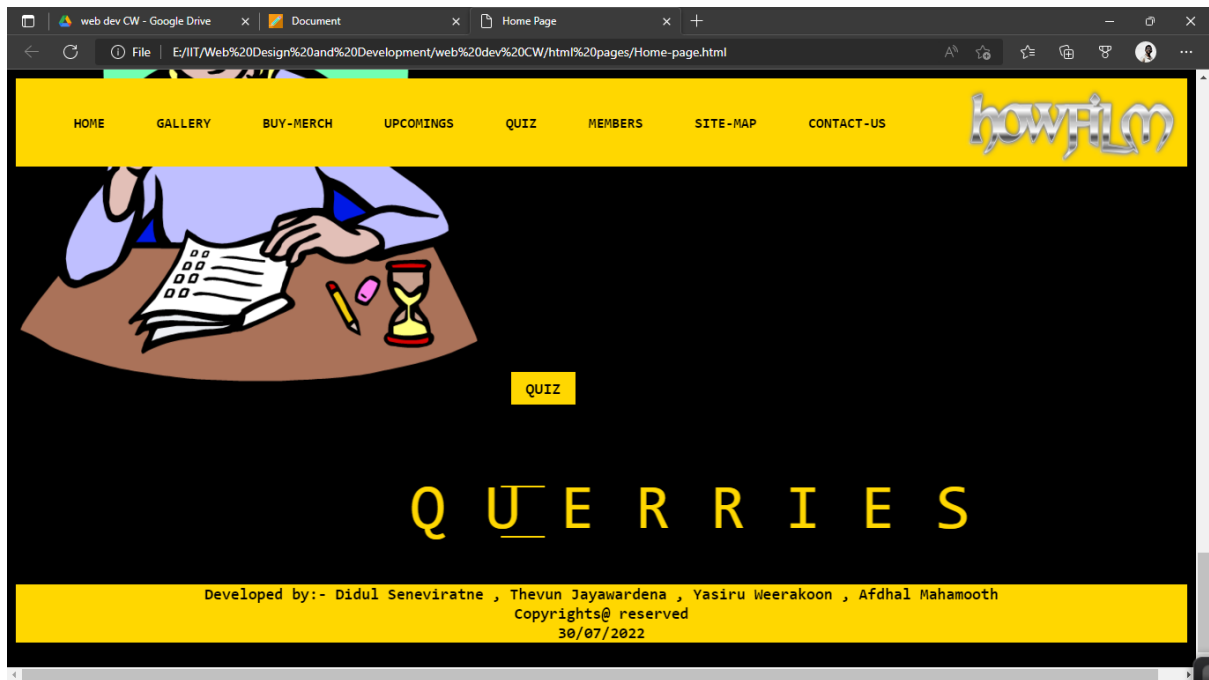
web dev CW - Google Drive
Document
Home Page

File | E:/IIT/Web%20Design%20and%20Development/web%20dev%20CW/html%20pages/Home-page.html

HOME GALLERY BUY-MERCH UPCOMINGS QUIZ MEMBERS SITE-MAP CONTACT-US

howFILM

QUIZ

Q U E R R I E S

Developed by:- Didul Seneviratne , Thevun Jayawardena , Yasiru Weerakoon , Afdhal Mahamooth
Copyrights@ reserved
30/07/2022